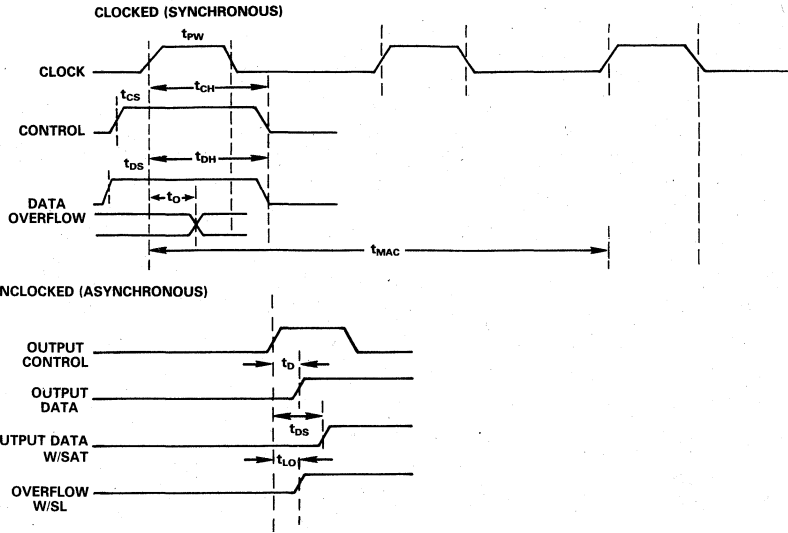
CLOCKED (SYNCHRONOUS)

$t_{PW}$

CLOCK

$t_{CH}$

$t_{CS}$

CONTROL

$t_{DS}$

$t_{DH}$

DATA

OVERFLOW

$t_{O}$

$t_{MAC}$

NCLOCKED (ASYNCHRONOUS)

OUTPUT CONTROL

$t_{D}$

OUTPUT DATA

$t_{DS}$

UTPUT DATA W/SAT

$t_{LO}$

OVERFLOW W/SL